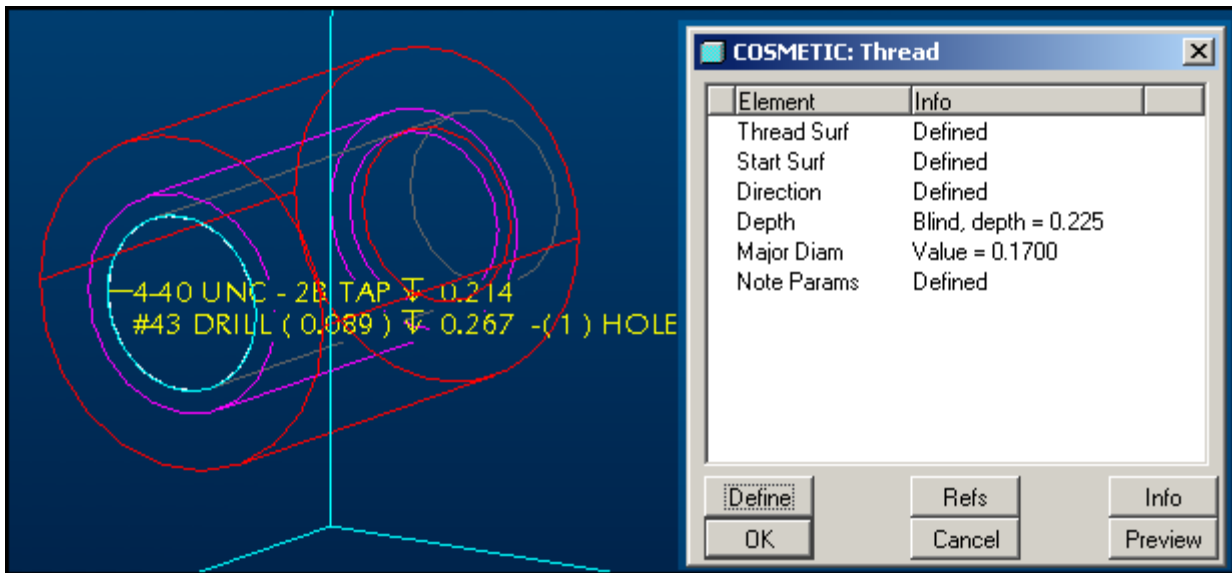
4-40 UNC - 2B TAP ↧ 0.214
#43 DRILL ( 0.089 ) ↧ 0.267 -( 1 ) HOLE

COSMETIC: Thread

| Element | Info |
|---|---|
| Thread Surf | Defined |
| Start Surf | Defined |
| Direction | Defined |
| Depth | Blind, depth = 0.225 |
| Major Diam | Value = 0.1700 |
| Note Params | Defined |

Define
Refs
Info
OK
Cancel
Preview